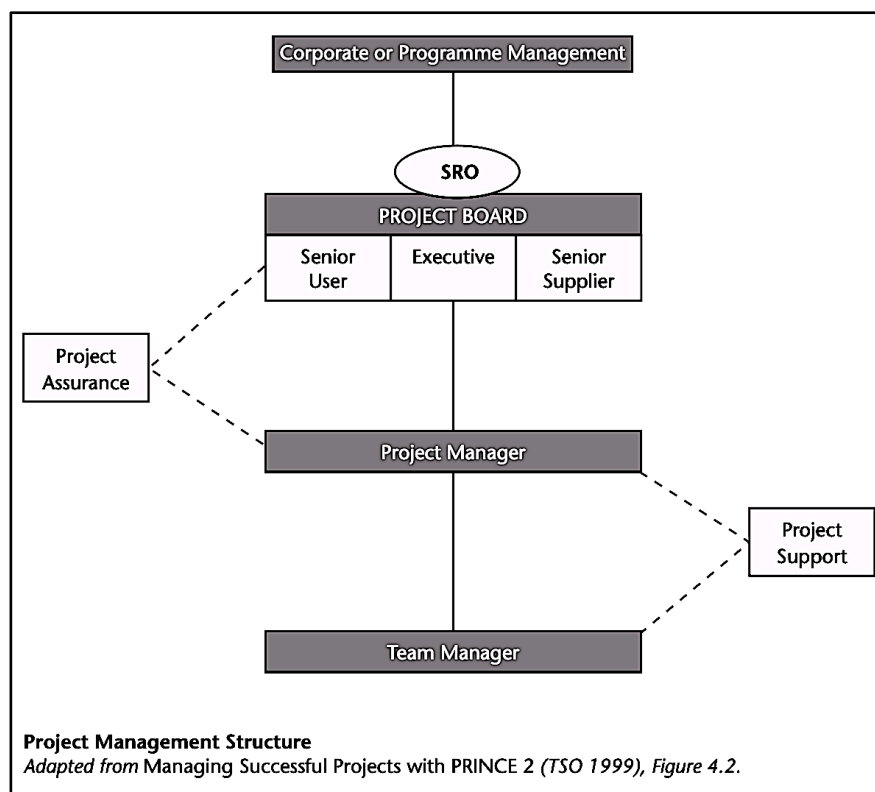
Corporate or Programme Management

SRO

PROJECT BOARD

Senior User

Executive

Senior Supplier

Project Assurance

Project Manager

Project Support

Team Manager

**Project Management Structure**
*Adapted from* Managing Successful Projects with PRINCE 2 *(TSO 1999), Figure 4.2.*